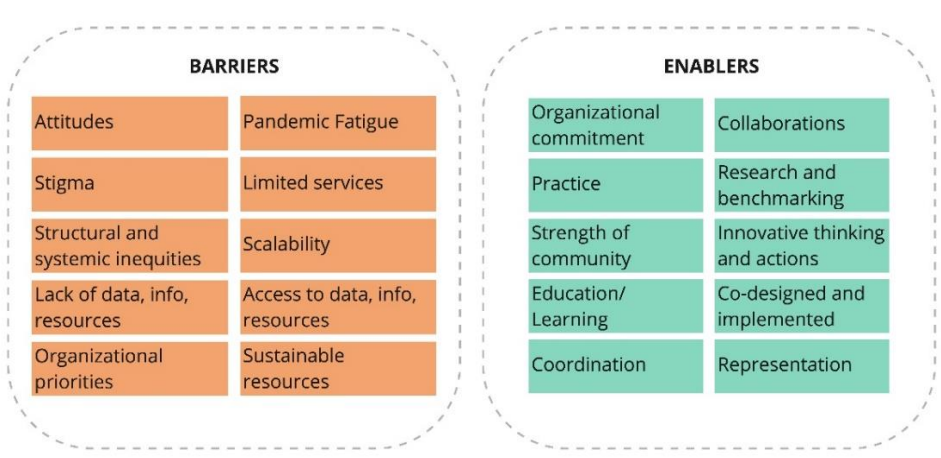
BARRIERS

| | |
|---|---|
| Attitudes | Pandemic Fatigue |
| Stigma | Limited services |
| Structural and systemic inequities | Scalability |
| Lack of data, info, resources | Access to data, info, resources |
| Organizational priorities | Sustainable resources |

ENABLERS

| | |
|---|---|
| Organizational commitment | Collaborations |
| Practice | Research and benchmarking |
| Strength of community | Innovative thinking and actions |
| Education/ Learning | Co-designed and implemented |
| Coordination | Representation |